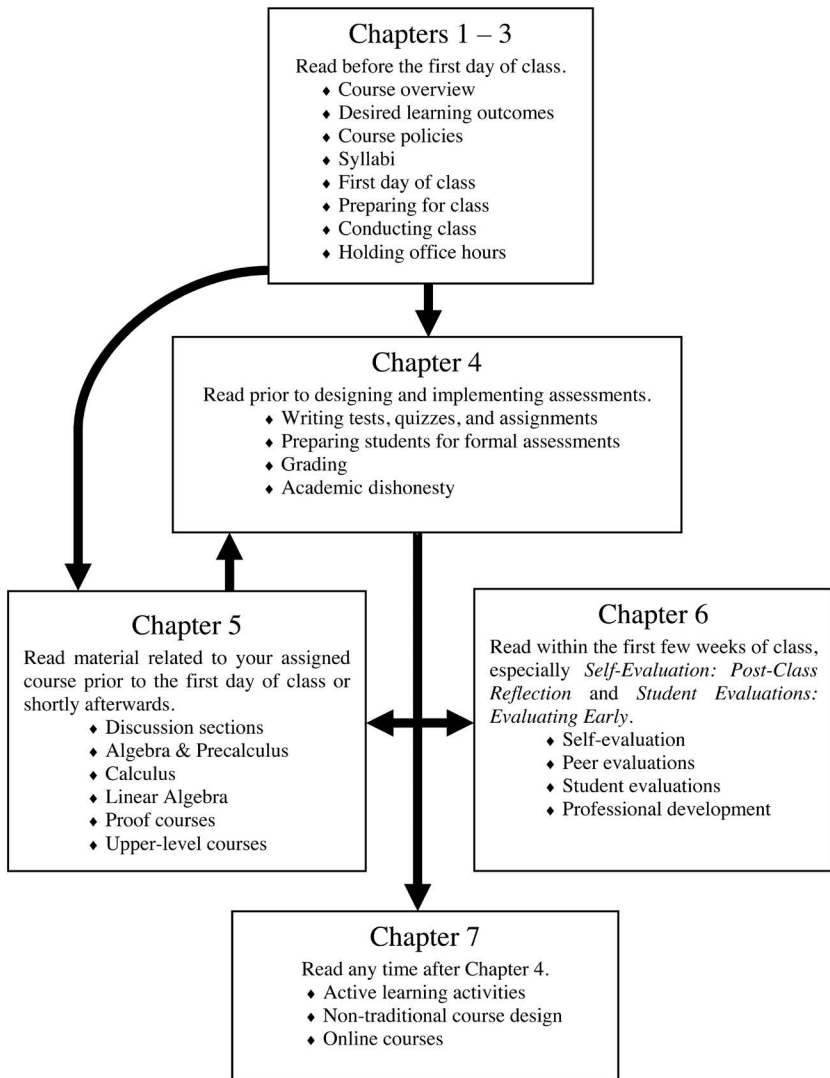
Chapters 1 – 3
Read before the first day of class.
♦ Course overview
♦ Desired learning outcomes
♦ Course policies
♦ Syllabi
♦ First day of class
♦ Preparing for class
♦ Conducting class
♦ Holding office hours

Chapter 4
Read prior to designing and implementing assessments.
♦ Writing tests, quizzes, and assignments
♦ Preparing students for formal assessments
♦ Grading
♦ Academic dishonesty

Chapter 5
Read material related to your assigned course prior to the first day of class or shortly afterwards.
♦ Discussion sections
♦ Algebra & Precalculus
♦ Calculus
♦ Linear Algebra
♦ Proof courses
♦ Upper-level courses

Chapter 6
Read within the first few weeks of class, especially Self-Evaluation: Post-Class Reflection and Student Evaluations: Evaluating Early.
♦ Self-evaluation
♦ Peer evaluations
♦ Student evaluations
♦ Professional development

Chapter 7
Read any time after Chapter 4.
♦ Active learning activities
♦ Non-traditional course design
♦ Online courses